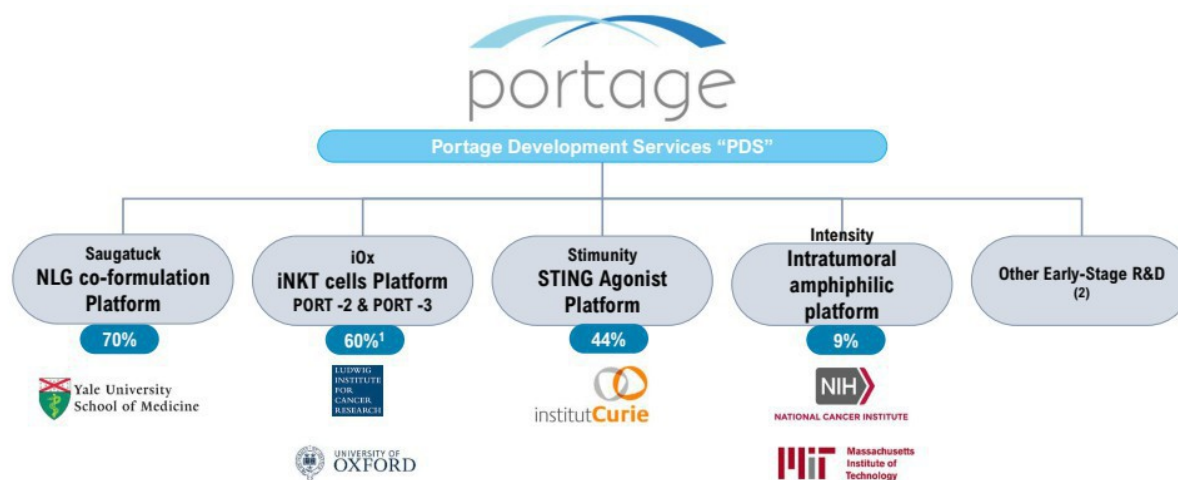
portage

Portage Development Services "PDS"

Saugatuck
NLG co-formulation Platform

70%

Yale University School of Medicine

iOx
iNKT cells Platform
PORT -2 & PORT -3

60%$^1$

LUDWIG INSTITUTE FOR CANCER RESEARCH

UNIVERSITY OF OXFORD

Stimunity
STING Agonist Platform

44%

institutCurie

Intensity
Intratumoral amphiphilic platform

9%

NIH NATIONAL CANCER INSTITUTE

MIT Massachusetts Institute of Technology

Other Early-Stage R&D
(2)